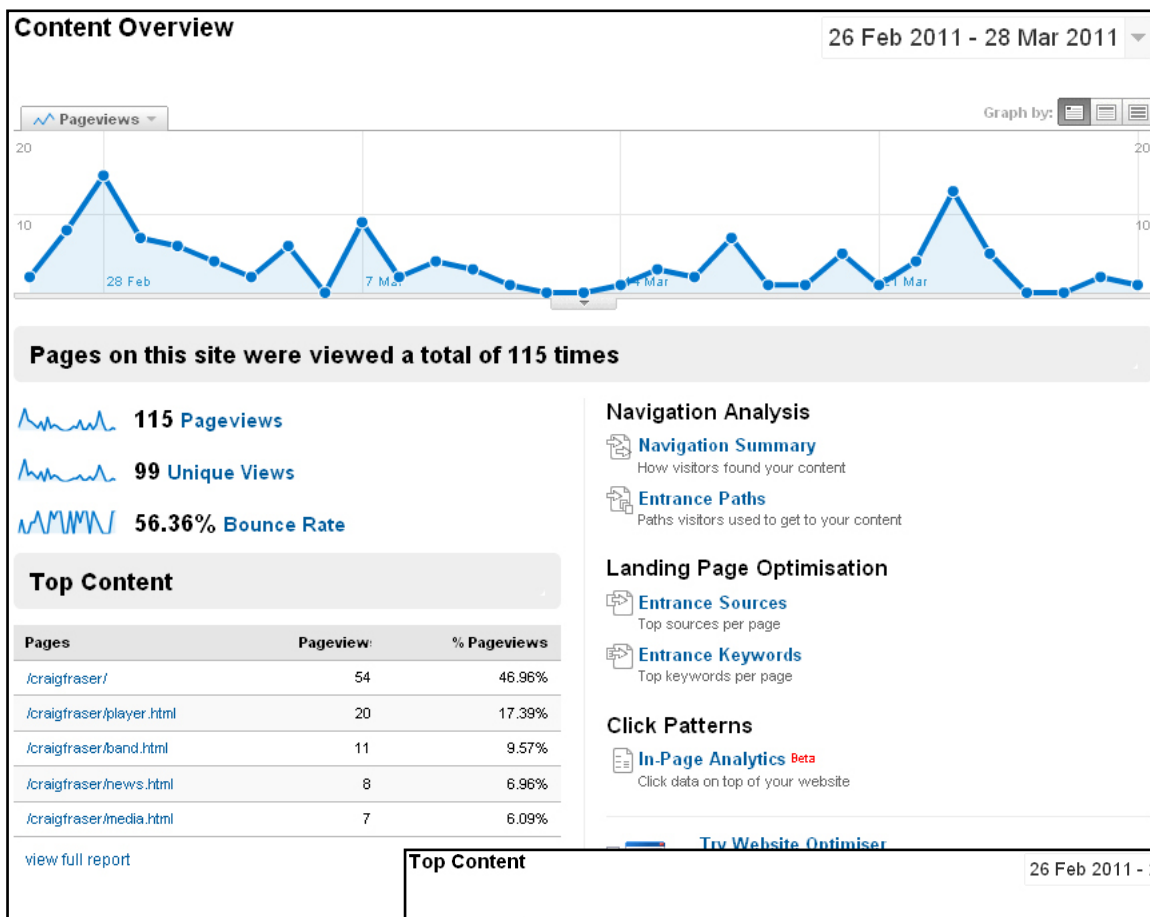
Content Overview

26 Feb 2011 - 28 Mar 2011

Pageviews

Graph by:

20
10

28 Feb
7 Mar
14 Mar
21 Mar

20
10

Pages on this site were viewed a total of 115 times

115 Pageviews

99 Unique Views

56.36% Bounce Rate

Top Content

| Pages | Pageviews | % Pageviews |
|---|---|---|
| /craigfraser/ | 54 | 46.96% |
| /craigfraser/player.html | 20 | 17.39% |
| /craigfraser/band.html | 11 | 9.57% |
| /craigfraser/news.html | 8 | 6.96% |
| /craigfraser/media.html | 7 | 6.09% |

view full report

Navigation Analysis

Navigation Summary
How visitors found your content

Entrance Paths
Paths visitors used to get to your content

Landing Page Optimisation

Entrance Sources
Top sources per page

Entrance Keywords
Top keywords per page

Click Patterns

In-Page Analytics Beta
Click data on top of your website

Try Website Optimiser

Top Content

26 Feb 2011 - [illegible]